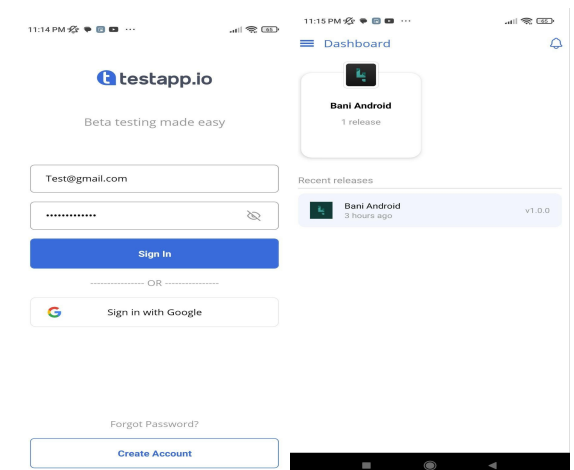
11:14 PM ··· 55

testapp.io

Beta testing made easy

Test@gmail.com

•••••••••••••

Sign In

--------------- OR ---------------

Sign in with Google

Forgot Password?

Create Account

11:15 PM ··· 55

Dashboard

Bani Android
1 release

Recent releases

Bani Android
3 hours ago
v1.0.0